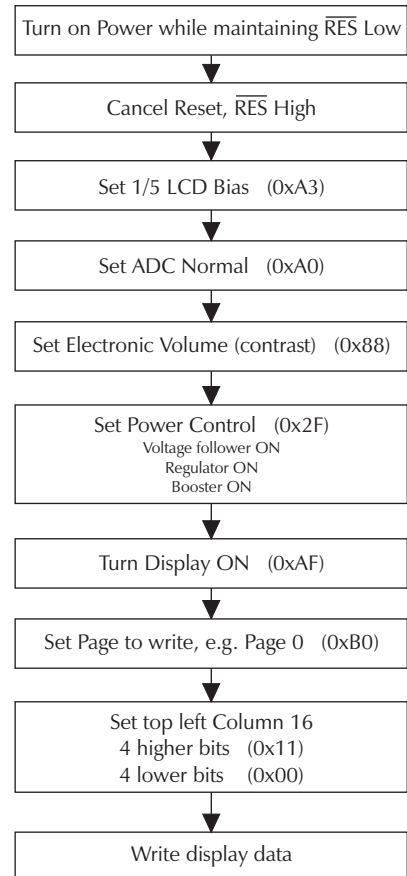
Turn on Power while maintaining $\overline{\text{RES}}$ Low

Cancel Reset, $\overline{\text{RES}}$ High

Set 1/5 LCD Bias (0xA3)

Set ADC Normal (0xA0)

Set Electronic Volume (contrast) (0x88)

Set Power Control (0x2F)
Voltage follower ON
Regulator ON
Booster ON

Turn Display ON (0xAF)

Set Page to write, e.g. Page 0 (0xB0)

Set top left Column 16
4 higher bits (0x11)
4 lower bits (0x00)

Write display data